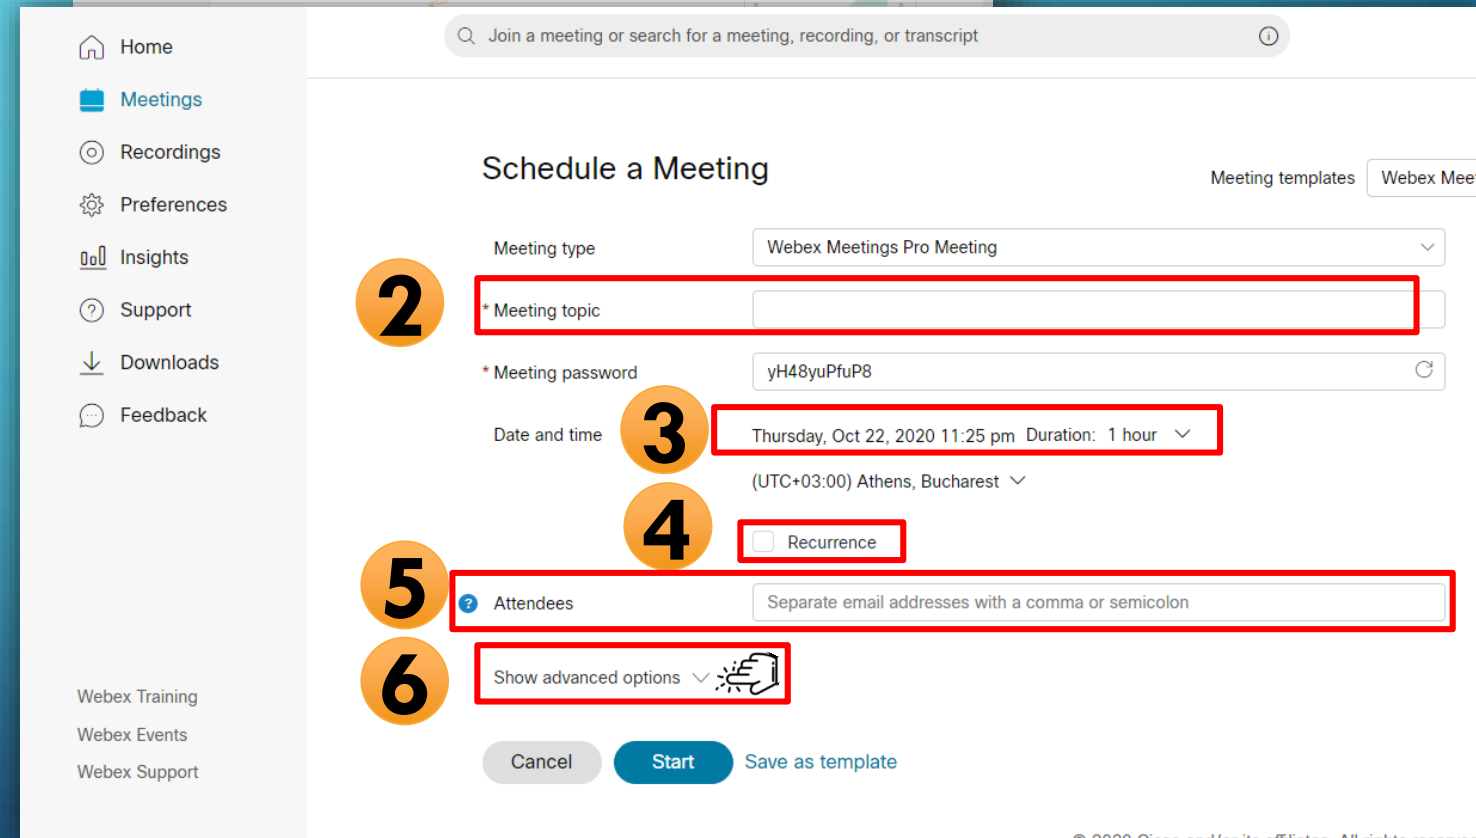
Home
Meetings
Recordings
Preferences
Insights
Support
Downloads
Feedback

Join a meeting or search for a meeting, recording, or transcript

Schedule a Meeting

Meeting templates Webex Mee

Meeting type Webex Meetings Pro Meeting

2

* Meeting topic

* Meeting password yH48yuPfuP8

Date and time

3

Thursday, Oct 22, 2020 11:25 pm Duration: 1 hour

(UTC+03:00) Athens, Bucharest

4

Recurrence

5

Attendees Separate email addresses with a comma or semicolon

6

Show advanced options

Webex Training
Webex Events
Webex Support

Cancel Start Save as template

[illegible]